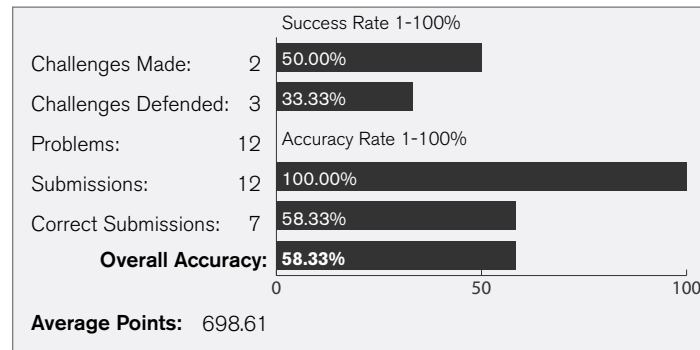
Success Rate 1-100%

Challenges Made: 2 50.00%

Challenges Defended: 3 33.33%

Problems: 12 Accuracy Rate 1-100%

Submissions: 12 100.00%

Correct Submissions: 7 58.33%

**Overall Accuracy:** **58.33%**

0 50 100

**Average Points:** 698.61